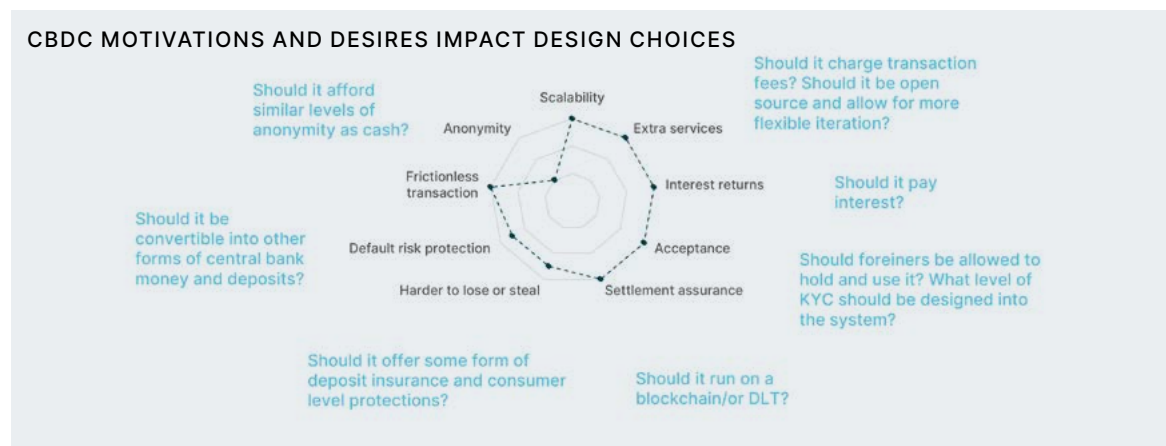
CBDC MOTIVATIONS AND DESIRES IMPACT DESIGN CHOICES

Should it afford similar levels of anonymity as cash?

Should it charge transaction fees? Should it be open source and allow for more flexible iteration?

Scalability

Anonymity

Extra services

Frictionless transaction

Interest returns

Should it pay interest?

Should it be convertible into other forms of central bank money and deposits?

Default risk protection

Acceptance

Should foreiners be allowed to hold and use it? What level of KYC should be designed into the system?

Harder to lose or steal

Settlement assurance

Should it offer some form of deposit insurance and consumer level protections?

Should it run on a blockchain/or DLT?